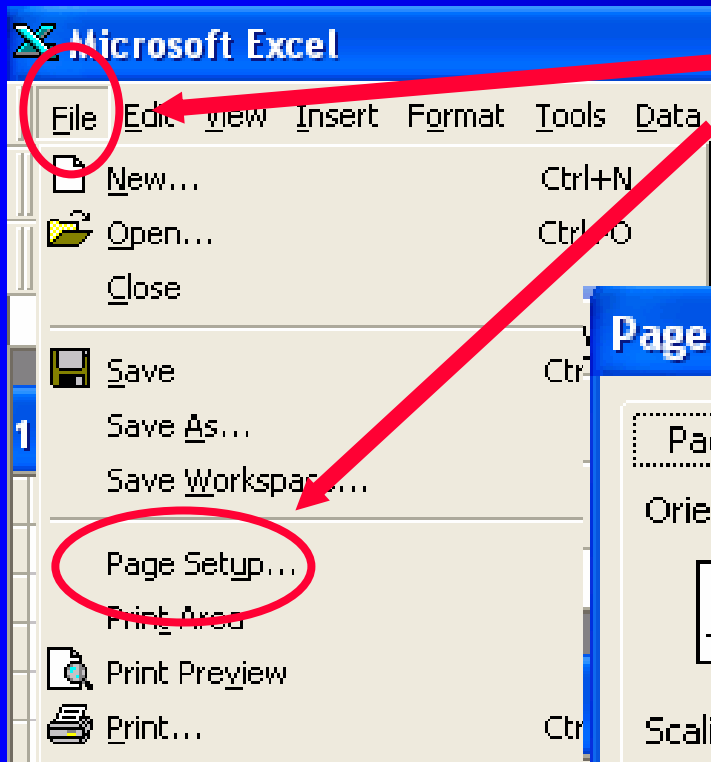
Microsoft Excel

File Edit View Insert Format Tools Data

New... Ctrl+N
Open... Ctrl+O
Close
Save Ctr
Save As...
Save Workspace...
Page Setup...
Print Area
Print Preview
Print... Ctr

Page
Pa
Orie
Scali
1